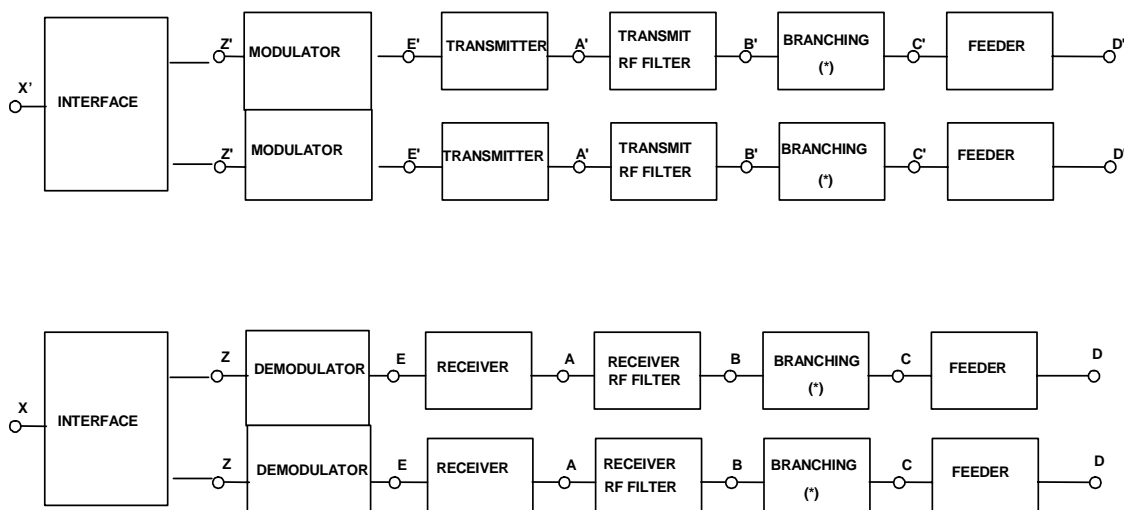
X'
INTERFACE
Z'
MODULATOR
E'
TRANSMITTER
A'
TRANSMIT RF FILTER
B'
BRANCHING (*)
C'
FEEDER
D'
Z'
MODULATOR
E'
TRANSMITTER
A'
TRANSMIT RF FILTER
B'
BRANCHING (*)
C'
FEEDER
D'

X
INTERFACE
Z
DEMODULATOR
E
RECEIVER
A
RECEIVER RF FILTER
B
BRANCHING (*)
C
FEEDER
D
Z
DEMODULATOR
E
RECEIVER
A
RECEIVER RF FILTER
B
BRANCHING (*)
C
FEEDER
D